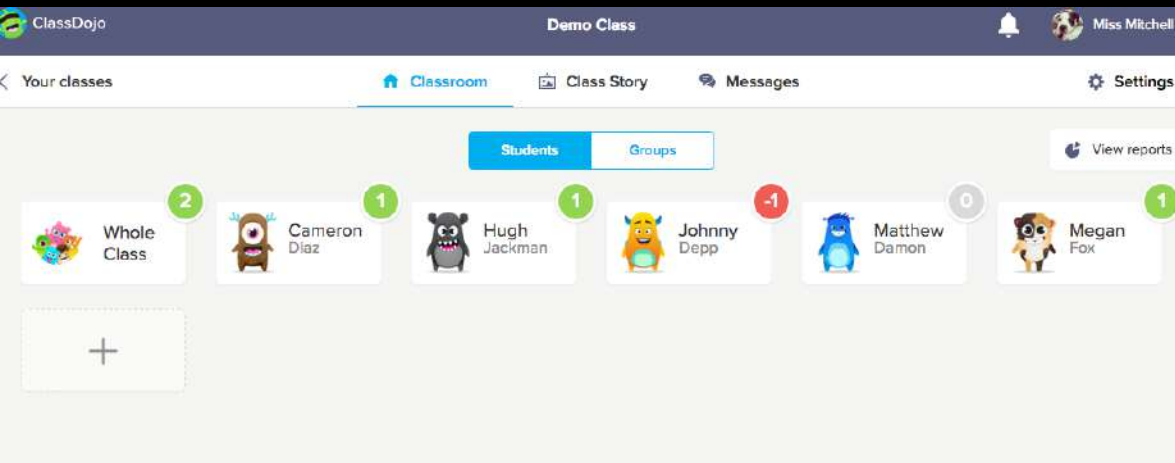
ClassDojo
Demo Class
Miss Mitchell

Your classes
Classroom
Class Story
Messages
Settings

Students
Groups
View reports

2
Whole Class

1
Cameron
Diaz

1
Hugh
Jackman

-1
Johnny
Depp

0
Matthew
Damon

1
Megan
Fox

+